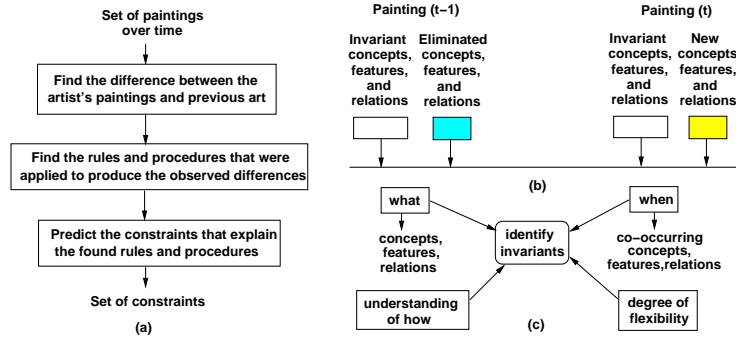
Set of paintings over time

Find the difference between the artist's paintings and previous art

Find the rules and procedures that were applied to produce the observed differences

Predict the constraints that explain the found rules and procedures

Set of constraints

(a)

Painting (t−1)

Invariant concepts, features, and relations

Eliminated concepts, features, and relations

Painting (t)

Invariant concepts, features, and relations

New concepts, features, and relations

(b)

what

concepts, features, relations

identify invariants

when

co−occurring concepts, features,relations

understanding of how

degree of flexibility

(c)